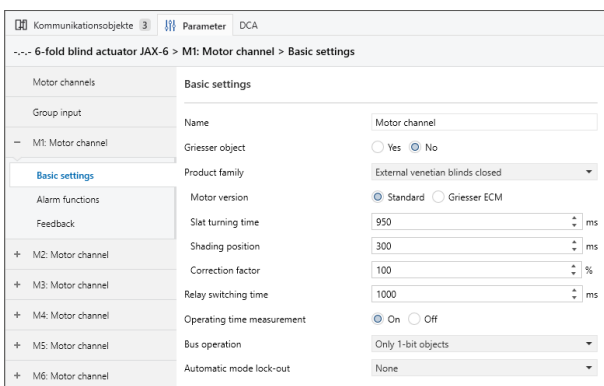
Kommunikationsobjekte 3 Parameter DCA

-.-.- 6-fold blind actuator JAX-6 > M1: Motor channel > Basic settings

Motor channels

Group input

− M1: Motor channel

Basic settings

Alarm functions

Feedback

+ M2: Motor channel

+ M3: Motor channel

+ M4: Motor channel

+ M5: Motor channel

+ M6: Motor channel

Basic settings

| | |
|---|---|
| Name | Motor channel |
| Griesser object | Yes No |
| Product family | External venetian blinds closed |
| Motor version | Standard Griesser ECM |
| Slat turning time | 950 ms |
| Shading position | 300 ms |
| Correction factor | 100 % |
| Relay switching time | 1000 ms |
| Operating time measurement | On Off |
| Bus operation | Only 1-bit objects |
| Automatic mode lock-out | None |